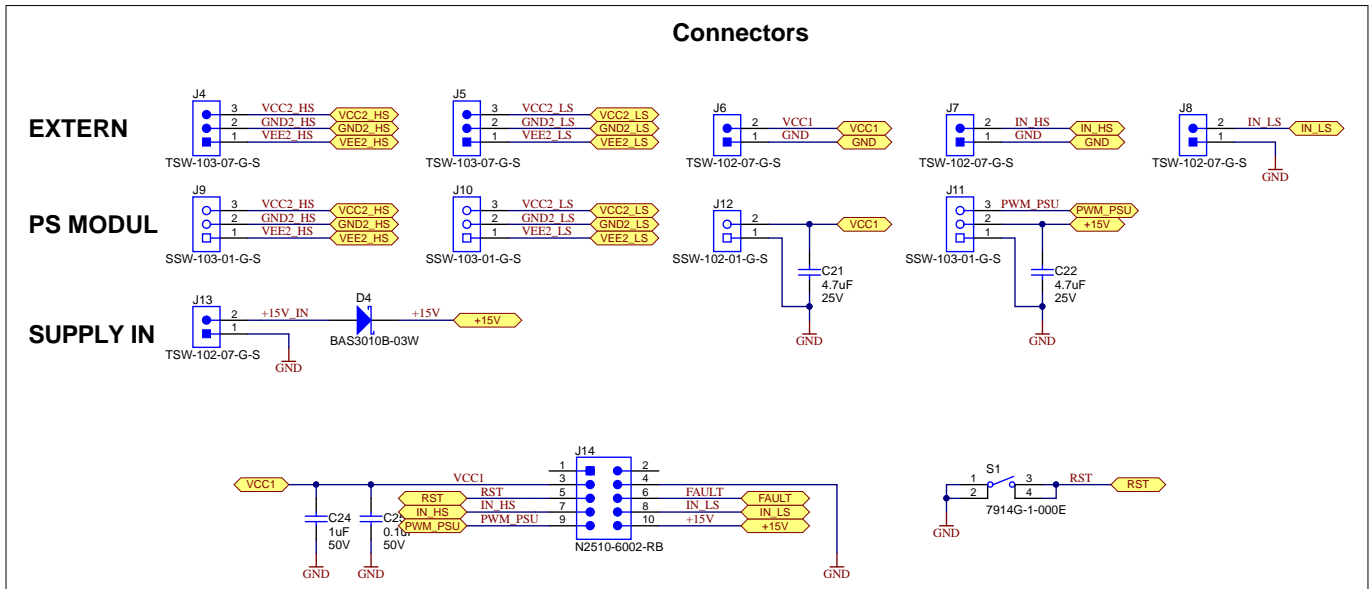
Connectors

EXTERN

J4
3 VCC2_HS VCC2_HS
2 GND2_HS GND2_HS
1 VEE2_HS VEE2_HS
TSW-103-07-G-S

J5
3 VCC2_LS VCC2_LS
2 GND2_LS GND2_LS
1 VEE2_LS VEE2_LS
TSW-103-07-G-S

J6
2 VCC1 VCC1
1 GND GND
TSW-102-07-G-S

J7
2 IN_HS IN_HS
1 GND GND
TSW-102-07-G-S

J8
2 IN_LS IN_LS
1
TSW-102-07-G-S
GND

PS MODUL

J9
3 VCC2_HS VCC2_HS
2 GND2_HS GND2_HS
1 VEE2_HS VEE2_HS
SSW-103-01-G-S

J10
3 VCC2_LS VCC2_LS
2 GND2_LS GND2_LS
1 VEE2_LS VEE2_LS
SSW-103-01-G-S

J12
2 VCC1
1
SSW-102-01-G-S
C21
4.7uF
25V
GND

J11
3 PWM_PSU PWM_PSU
2 +15V
1
SSW-103-01-G-S
C22
4.7uF
25V
GND

SUPPLY IN

J13
2 +15V_IN
1
TSW-102-07-G-S
GND
D4
BAS3010B-03W
+15V +15V

J14
VCC1
VCC1
1 2
3 4
RST RST 5 6 FAULT FAULT
IN_HS IN_HS 7 8 IN_LS IN_LS
PWM_PSU PWM_PSU 9 10 +15V +15V
N2510-6002-RB
C24
1uF
50V
C2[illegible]
0.1u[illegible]
50V
GND GND GND

S1
1 3
2 4
RST RST
7914G-1-000E
GND